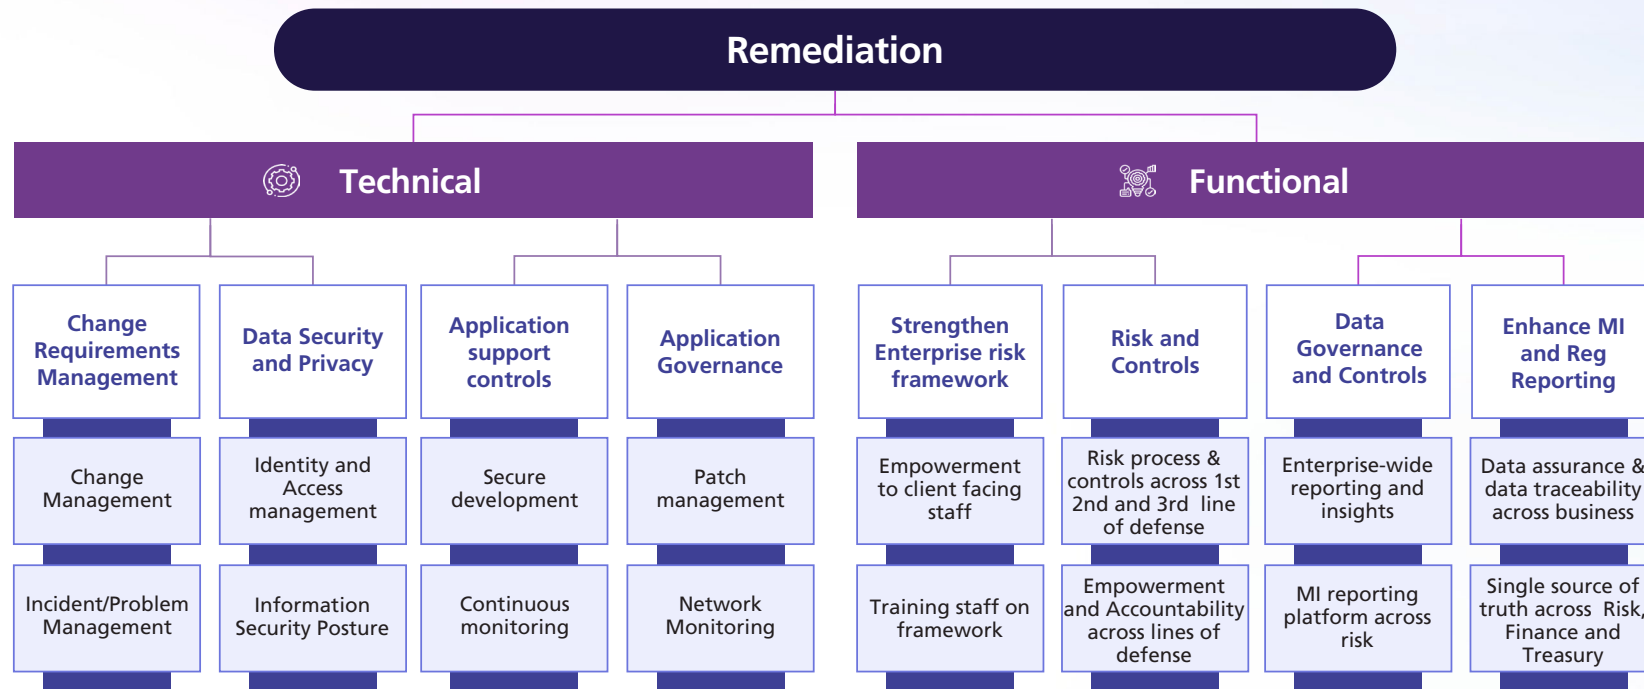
Remediation

Technical

Functional

Change Requirements Management

Data Security and Privacy

Application support controls

Application Governance

Strengthen Enterprise risk framework

Risk and Controls

Data Governance and Controls

Enhance MI and Reg Reporting

Change Management

Identity and Access management

Secure development

Patch management

Empowerment to client facing staff

Risk process & controls across 1st 2nd and 3rd line of defense

Enterprise-wide reporting and insights

Data assurance & data traceability across business

Incident/Problem Management

Information Security Posture

Continuous monitoring

Network Monitoring

Training staff on framework

Empowerment and Accountability across lines of defense

MI reporting platform across risk

Single source of truth across Risk, Finance and Treasury